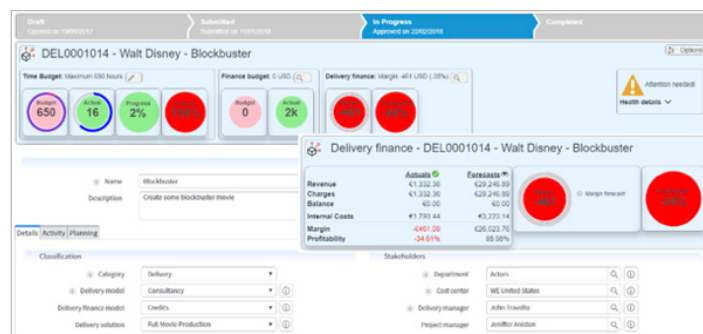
Draft
Opened on 15/05/2017

Submitted
Submitted on 11/01/2018

In Progress
Approved on 22/02/2018

Completed

DEL0001014 - Walt Disney - Blockbuster

Options

Time Budget: Maximum 650 hours

Budget 650

Actual 16

Progress 2%

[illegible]

Finance budget: 0 USD

Budget 0

Actual 2k

Delivery finance: Margin -451 (-35%)

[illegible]

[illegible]

Attention needed!

Health details

Delivery finance - DEL0001014 - Walt Disney - Blockbuster

| | Actuals | Forecasts |
|---|---|---|
| Revenue | €1,332.36 | €29,246.89 |
| Charges | €1,332.36 | €29,246.89 |
| Balance | €0.00 | €0.00 |
| Internal Costs | €1,783.44 | €3,223.14 |
| Margin | -€451.08 | €26,023.76 |
| Profitability | -34.61% | 88.98% |

Margin
-451

Margin forecast

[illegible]
-34%

Name: Blockbuster

Description: Create some blockbuster movie

Details | Activity | Planning

Classification

Category: Delivery

Delivery model: Consultancy

Delivery finance model: Credits

Delivery solution: Full Movie Production

Stakeholders

Department: Actors

Cost center: WE United States

Delivery manager: John Travolta

Project manager: Jeniffer Aniston